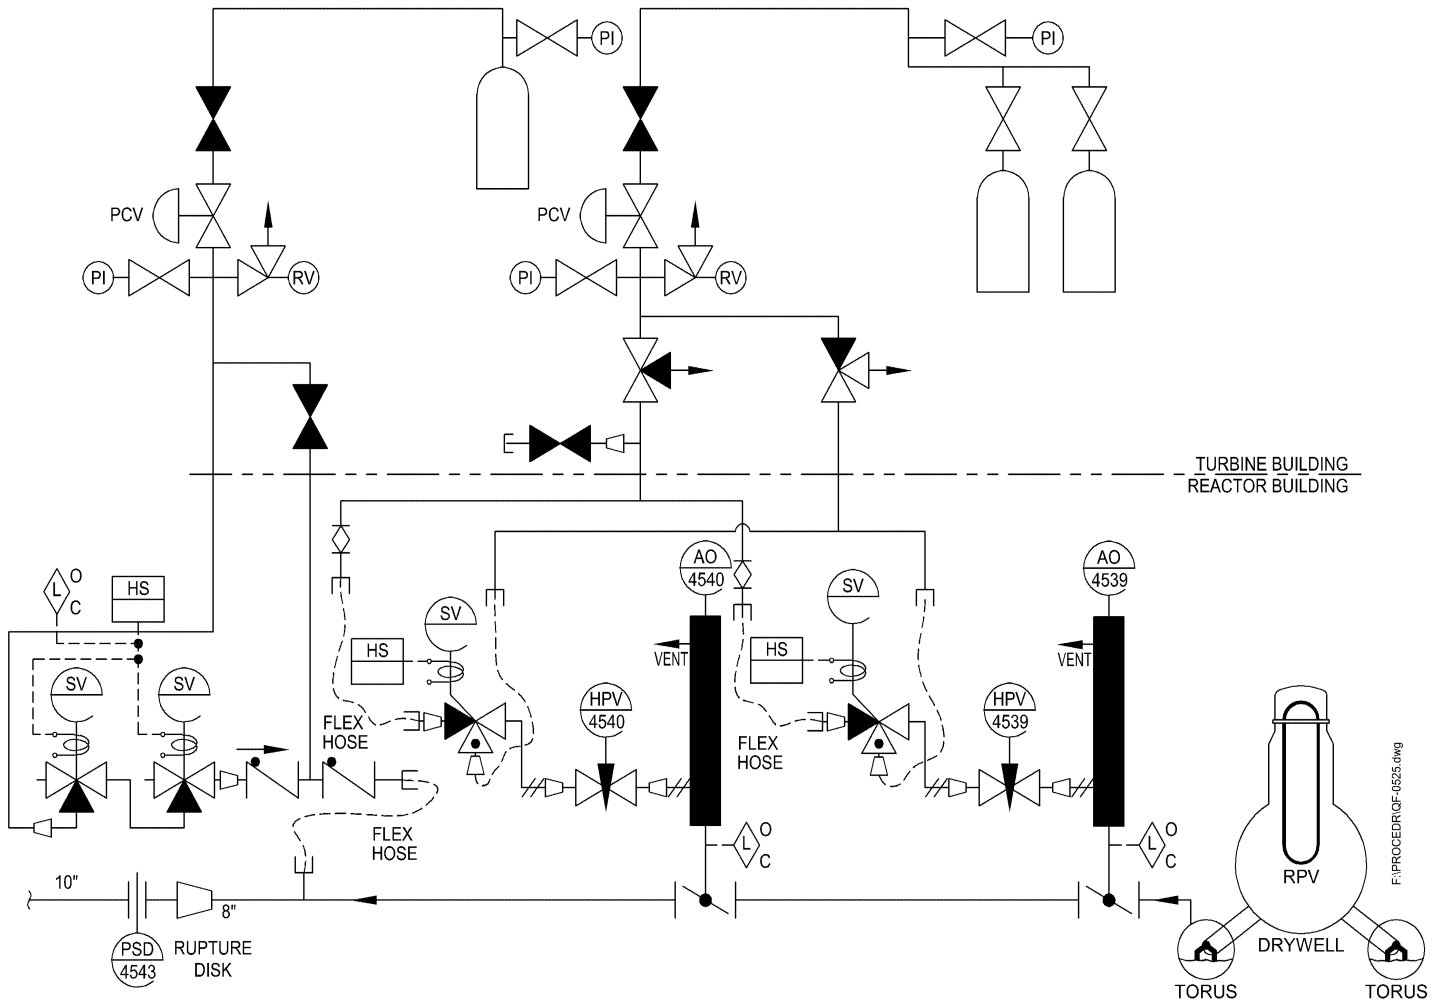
PI

PI

PCV

PCV

PI

RV

PI

RV

TURBINE BUILDING
REACTOR BUILDING

L O C

HS

SV

SV

HS

SV

AO 4540

VENT

HS

SV

AO 4539

VENT

HPV 4540

HPV 4539

FLEX HOSE

FLEX HOSE

FLEX HOSE

FLEX HOSE

L O C

L O C

10"

8"

PSD 4543

RUPTURE DISK

RPV

DRYWELL

TORUS

TORUS

F:\PROCEDR\QF-0525.dwg